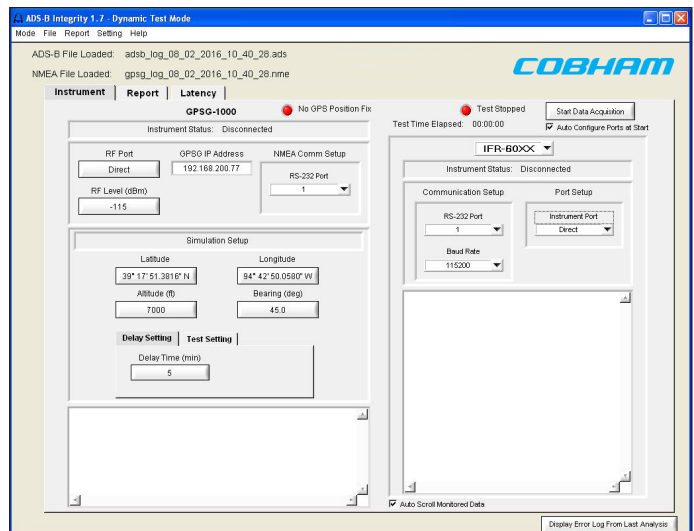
ADS-B Integrity 1.7 - Dynamic Test Mode

Mode File Report Setting Help

ADS-B File Loaded: adsb_log_08_02_2016_10_40_28.ads

NMEA File Loaded: gpsg_log_08_02_2016_10_40_28.nme

COBHAM

Instrument | Report | Latency

GPSG-1000

No GPS Position Fix

Instrument Status: Disconnected

RF Port

Direct

GPSG IP Address

192.168.200.77

NMEA Comm Setup

RS-232 Port

1

RF Level (dBm)

-115

Simulation Setup

Latitude

39° 17' 51.3816" N

Longitude

94° 42' 50.0580" W

Altitude (ft)

7000

Bearing (deg)

45.0

Delay Setting | Test Setting

Delay Time (min)

5

Test Stopped

Start Data Acquisition

Test Time Elapsed: 00:00:00

Auto Configure Ports at Start

IFR-60XX

Instrument Status: Disconnected

Communication Setup

Port Setup

RS-232 Port

1

Instrument Port

Direct

Baud Rate

115200

Auto Scroll Monitored Data

Display Error Log From Last Analysis